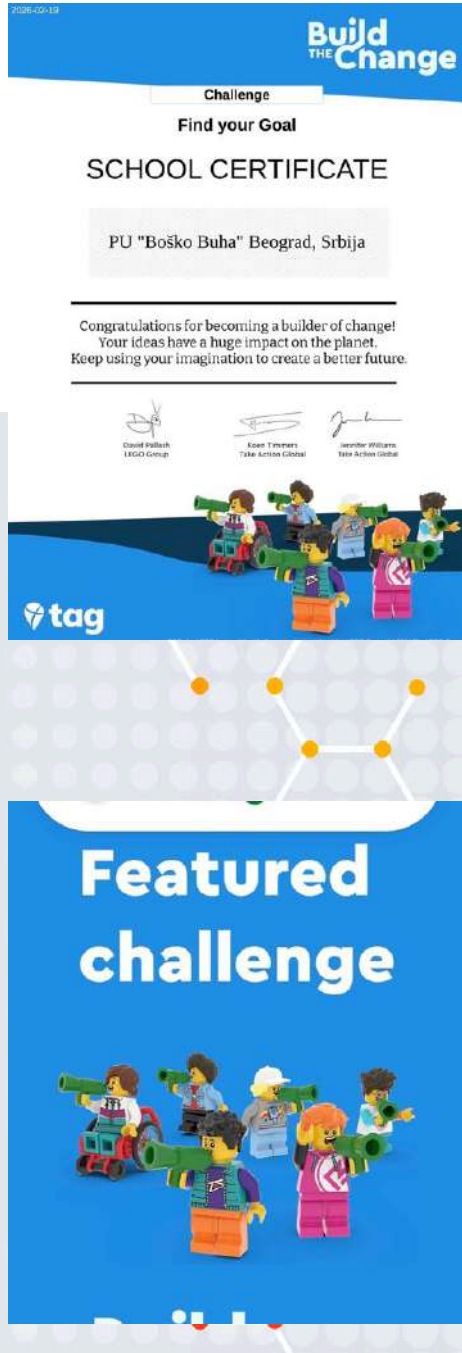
2026-02-19

Build THE Change

Challenge

Find your Goal

SCHOOL CERTIFICATE

PU "Boško Buha" Beograd, Srbija

Congratulations for becoming a builder of change! Your ideas have a huge impact on the planet. Keep using your imagination to create a better future.

David Pallash
LEGO Group

Koen Timmers
Take Action Global

Jennifer Williams
Take Action Global

tag

Featured challenge

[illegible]